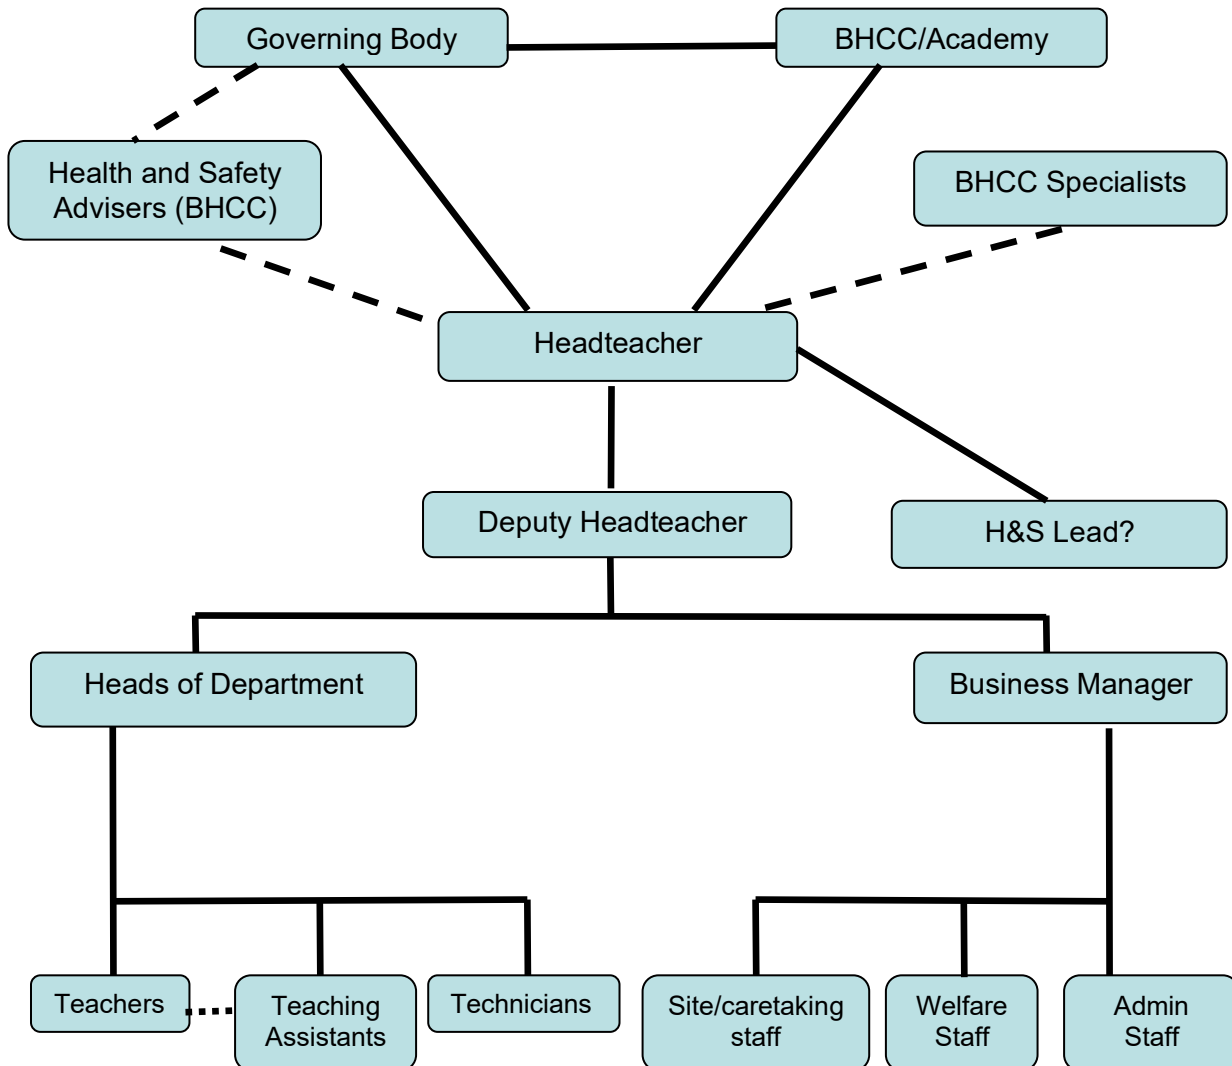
Governing Body

BHCC/Academy

Health and Safety Advisers (BHCC)

BHCC Specialists

Headteacher

Deputy Headteacher

H&S Lead?

Heads of Department

Business Manager

Teachers

Teaching Assistants

Technicians

Site/caretaking staff

Welfare Staff

Admin Staff